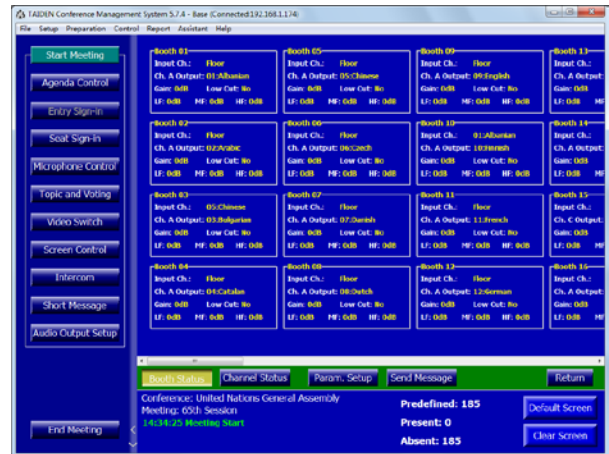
TAIDEN Conference Management System 5.7.4 - Base (Connected:192.168.1.174)
File Setup Preparation Control Report Assistant Help

Start Meeting
Agenda Control
Entry Sign-in
Seat Sign-in
Microphone Control
Topic and Voting
Video Switch
Screen Control
Intercom
Short Message
Audio Output Setup

Booth 01
Input Ch.: Floor
Ch. A Output: 01:Albanian
Gain: 0dB Low Cut: No
LF: 0dB MF: 0dB HF: 0dB

Booth 05
Input Ch.: Floor
Ch. A Output: 05:Chinese
Gain: 0dB Low Cut: No
LF: 0dB MF: 0dB HF: 0dB

Booth 09
Input Ch.: Floor
Ch. A Output: 09:English
Gain: 0dB Low Cut: No
LF: 0dB MF: 0dB HF: 0dB

Booth 13
Input Ch.:
Ch. A Output:
Gain: 0dB
LF: 0dB MF

Booth 02
Input Ch.: Floor
Ch. A Output: 02:Arabic
Gain: 0dB Low Cut: No
LF: 0dB MF: 0dB HF: 0dB

Booth 06
Input Ch.: Floor
Ch. A Output: 06:Czech
Gain: 0dB Low Cut: No
LF: 0dB MF: 0dB HF: 0dB

Booth 10
Input Ch.: 01:Albanian
Ch. A Output: 10:Finnish
Gain: 0dB Low Cut: No
LF: 0dB MF: 0dB HF: 0dB

Booth 14
Input Ch.:
Ch. A Output:
Gain: 0dB
LF: 0dB MF

Booth 03
Input Ch.: 05:Chinese
Ch. A Output: 03:Bulgarian
Gain: 0dB Low Cut: No
LF: 0dB MF: 0dB HF: 0dB

Booth 07
Input Ch.: Floor
Ch. A Output: 07:Danish
Gain: 0dB Low Cut: No
LF: 0dB MF: 0dB HF: 0dB

Booth 11
Input Ch.: Floor
Ch. A Output: 11:French
Gain: 0dB Low Cut: No
LF: 0dB MF: 0dB HF: 0dB

Booth 15
Input Ch.:
Ch. C Output:
Gain: 0dB
LF: 0dB MF

Booth 04
Input Ch.: Floor
Ch. A Output: 04:Catalan
Gain: 0dB Low Cut: No
LF: 0dB MF: 0dB HF: 0dB

Booth 08
Input Ch.: Floor
Ch. A Output: 08:Dutch
Gain: 0dB Low Cut: No
LF: 0dB MF: 0dB HF: 0dB

Booth 12
Input Ch.: Floor
Ch. A Output: 12:German
Gain: 0dB Low Cut: No
LF: 0dB MF: 0dB HF: 0dB

Booth 16
Input Ch.:
Ch. A Output:
Gain: 0dB
LF: 0dB MF

Booth Status | Channel Status | Param. Setup | Send Message | Return

End Meeting
Conference: United Nations General Assembly
Meeting: 65th Session
14:34:25 Meeting Start
Predefined: 185
Present: 0
Absent: 185
Default Screen
Clear Screen